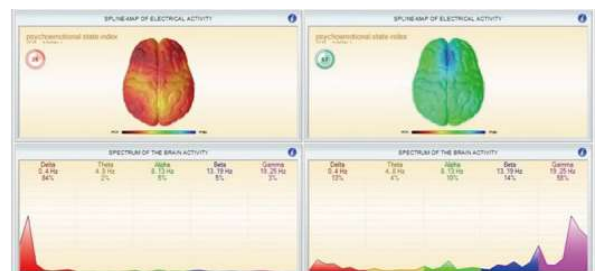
SPLINE-MAP OF ELECTRICAL ACTIVITY

psychoemotional state index

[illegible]

26

SPLINE-MAP OF ELECTRICAL ACTIVITY

psychoemotional state index

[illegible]

87

SPECTRUM OF THE BRAIN ACTIVITY

Delta
0..4 Hz
84%

Theta
4..8 Hz
2%

Alpha
8..13 Hz
6%

Beta
13..19 Hz
5%

Gamma
19..25 Hz
3%

SPECTRUM OF THE BRAIN ACTIVITY

Delta
0..4 Hz
13%

Theta
4..8 Hz
4%

Alpha
8..13 Hz
16%

Beta
13..19 Hz
14%

Gamma
19..25 Hz
58%